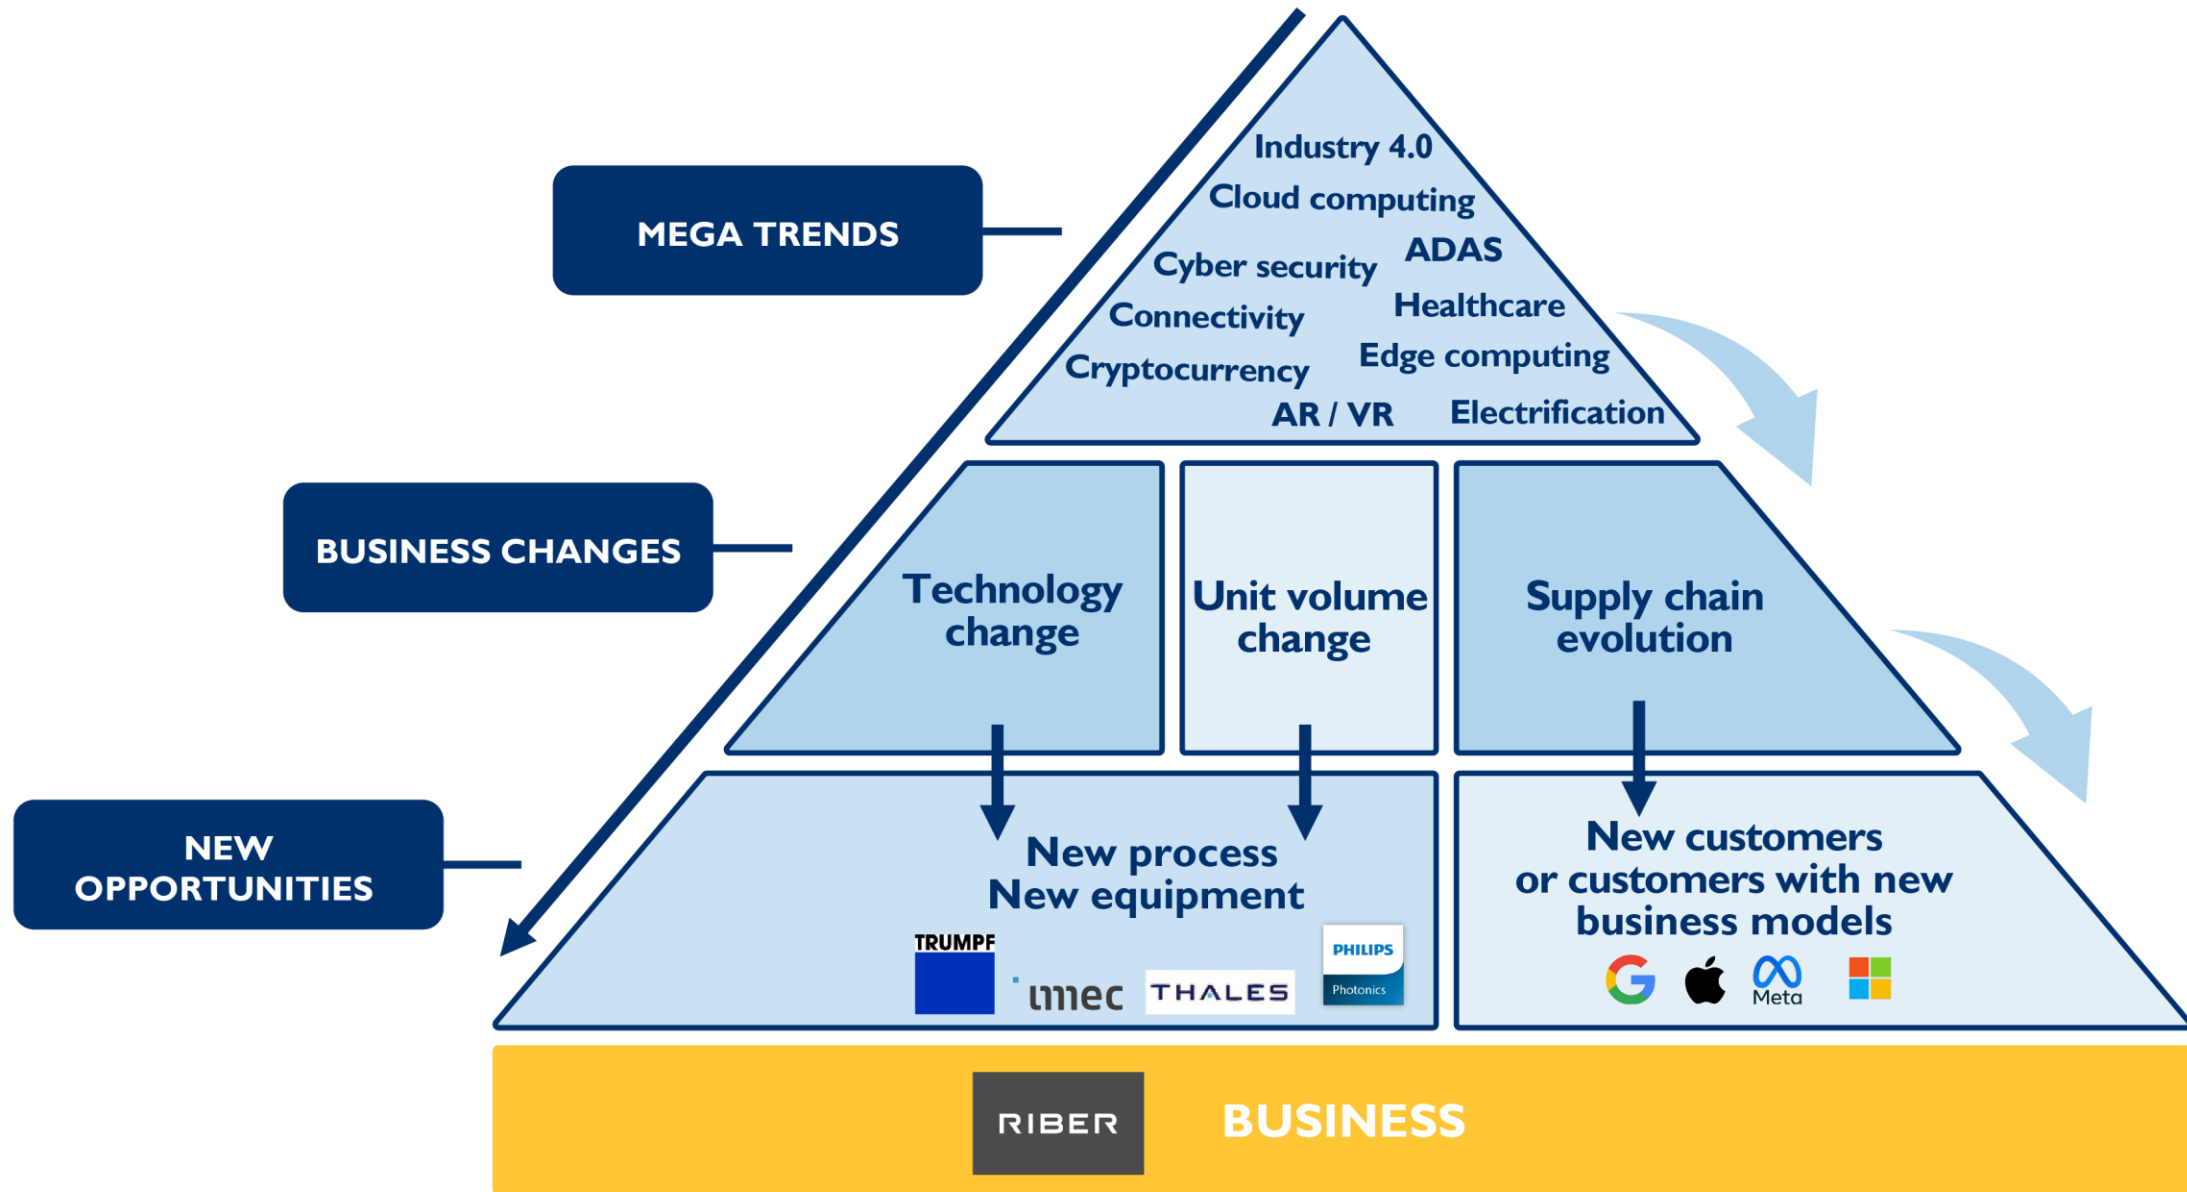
MEGA TRENDS

Industry 4.0
Cloud computing
Cyber security
ADAS
Connectivity
Healthcare
Cryptocurrency
Edge computing
AR / VR
Electrification

BUSINESS CHANGES

Technology change

Unit volume change

Supply chain evolution

NEW OPPORTUNITIES

New process
New equipment

TRUMPF
imec
THALES
PHILIPS
Photonics

New customers or customers with new business models

Meta

RIBER

BUSINESS